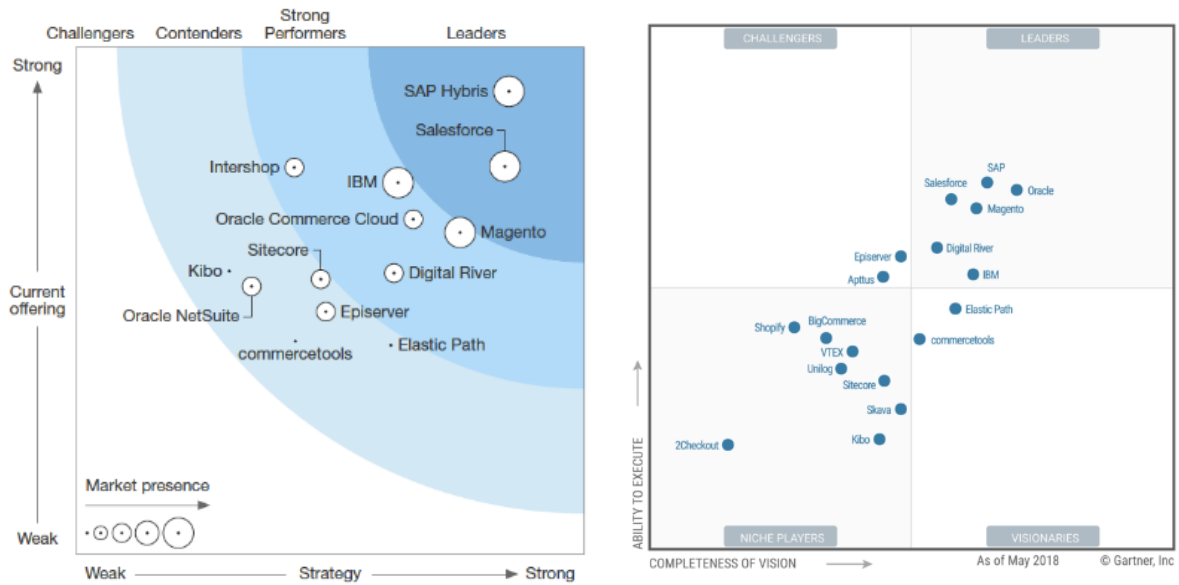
Challengers Contenders Strong Performers Leaders

Strong

Current offering

Weak

SAP Hybris
Salesforce
Intershop
IBM
Oracle Commerce Cloud
Magento
Sitecore
Kibo
Digital River
Oracle NetSuite
Episerver
commercetools
Elastic Path

Market presence

Weak Strategy Strong

CHALLENGERS LEADERS

SAP
Salesforce
Oracle
Magento
Digital River
Episerver
Apttus
IBM
Elastic Path
Shopify
BigCommerce
commercetools
VTEX
Unilog
Sitecore
Skava
Kibo
2Checkout

ABILITY TO EXECUTE

NICHE PLAYERS VISIONARIES

COMPLETENESS OF VISION

As of May 2018 © Gartner, Inc